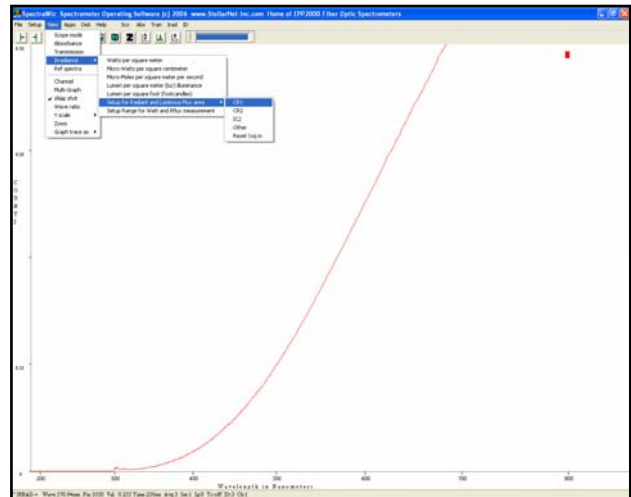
SpectraWiz Spectrometer Operating Software (c) 2006 www.StellarNet-Inc.com Home of EPP2000 Fiber Optic Spectrometers

File Setup View Apps Dsk Help Scr Abs Tran Irad ID

Scope mode
Absorbance
Transmission
Irradiance
Ref spectra
Channel
Multi-Graph
Wavelength
Wave ratio
Y-scale
Zoom
Graph trace as

Watts per square meter
Micro-Watts per square centimeter
Micro-Moles per square meter per second
Lumen per square meter (lux) illuminance
Lumen per square foot (footcandles)
Setup for Radiant and Luminous Flux area
Setup Range for Watt and PFlux measurement

CR1
CR2
IC2
Other
Reset 1sq.m

C
o
u
n
t
s

Wavelength in Nanometers

200 300 400 500 600 700 800

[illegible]